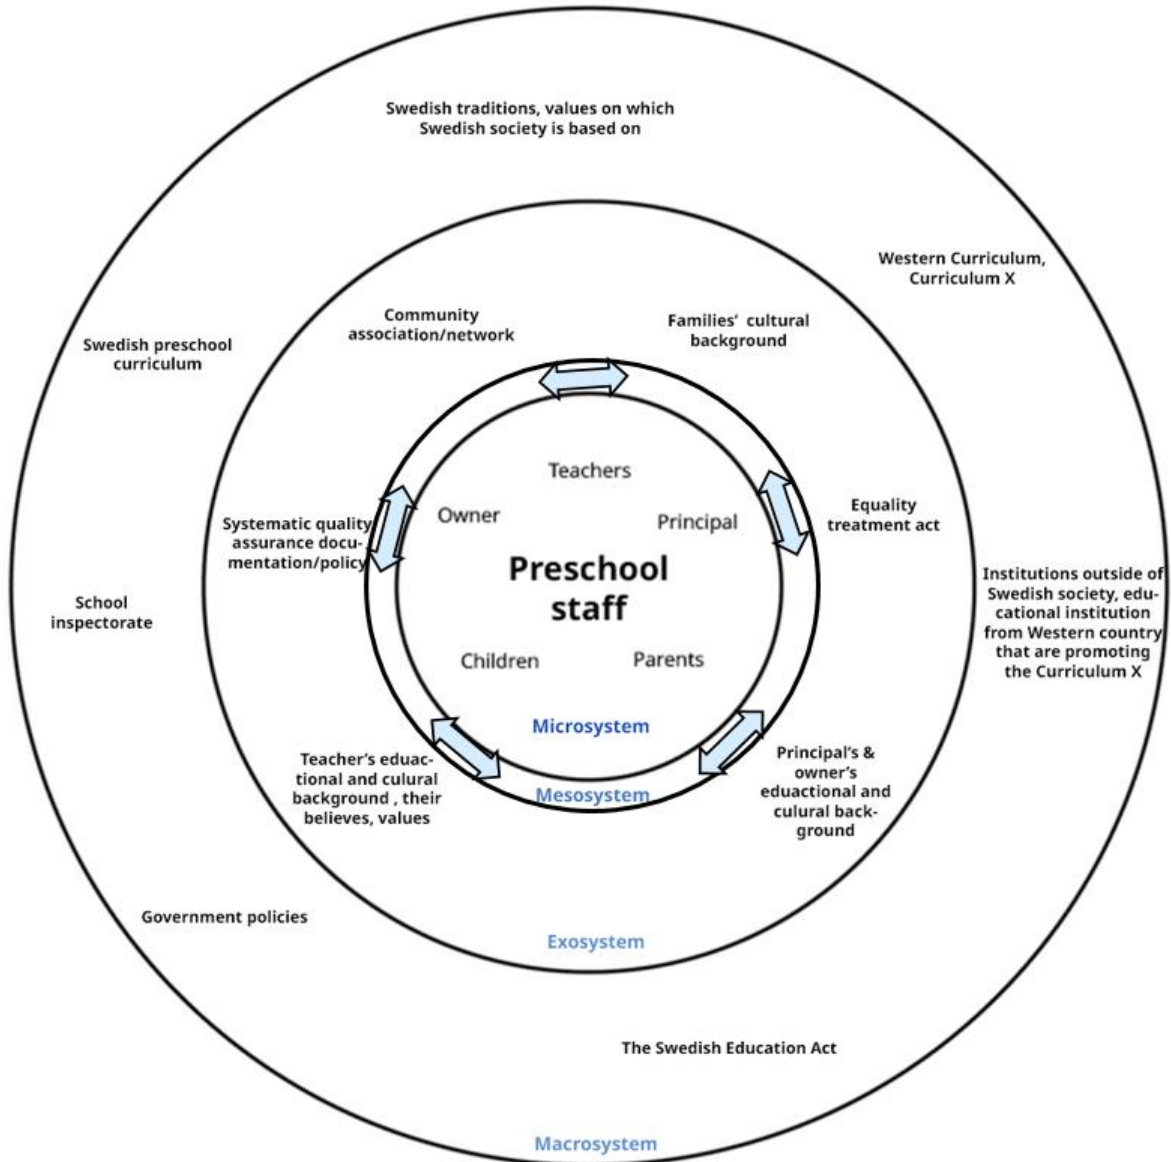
Swedish traditions, values on which Swedish society is based on

Western Curriculum, Curriculum X

Swedish preschool curriculum

Community association/network

Families' cultural background

Teachers

Owner

Principal

Systematic quality assurance documentation/policy

Equality treatment act

Preschool staff

Institutions outside of Swedish society, educational institution from Western country that are promoting the Curriculum X

School inspectorate

Children

Parents

Microsystem

Teacher's eduactional and culural background , their believes, values

Mesosystem

Principal's & owner's eduactional and culural background

Government policies

Exosystem

The Swedish Education Act

Macrosystem